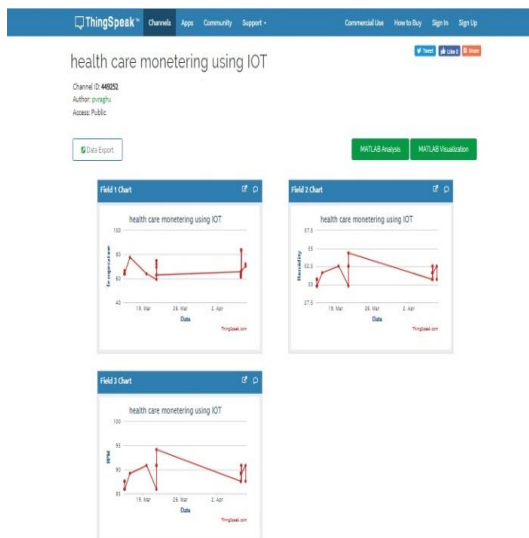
ThingSpeak™ Channels Apps Community Support ▾ Commercial Use How to Buy Sign In Sign Up

Tweet Like 0 Share

health care monetering using IOT

Channel ID: 449252
Author: pvraghu
Access: Public

Data Export

MATLAB Analysis MATLAB Visualization

Field 1 Chart

health care monetering using IOT

100
80
60
40

Temperature

19. Mar 26. Mar 2. Apr

Date

ThingSpeak.com

Field 2 Chart

health care monetering using IOT

37.5
35
32.5
30
27.5

Humidity

19. Mar 26. Mar 2. Apr

Date

ThingSpeak.com

Field 3 Chart

health care monetering using IOT

100
95
90
85

BPM

19. Mar 26. Mar 2. Apr

Date

ThingSpeak.com